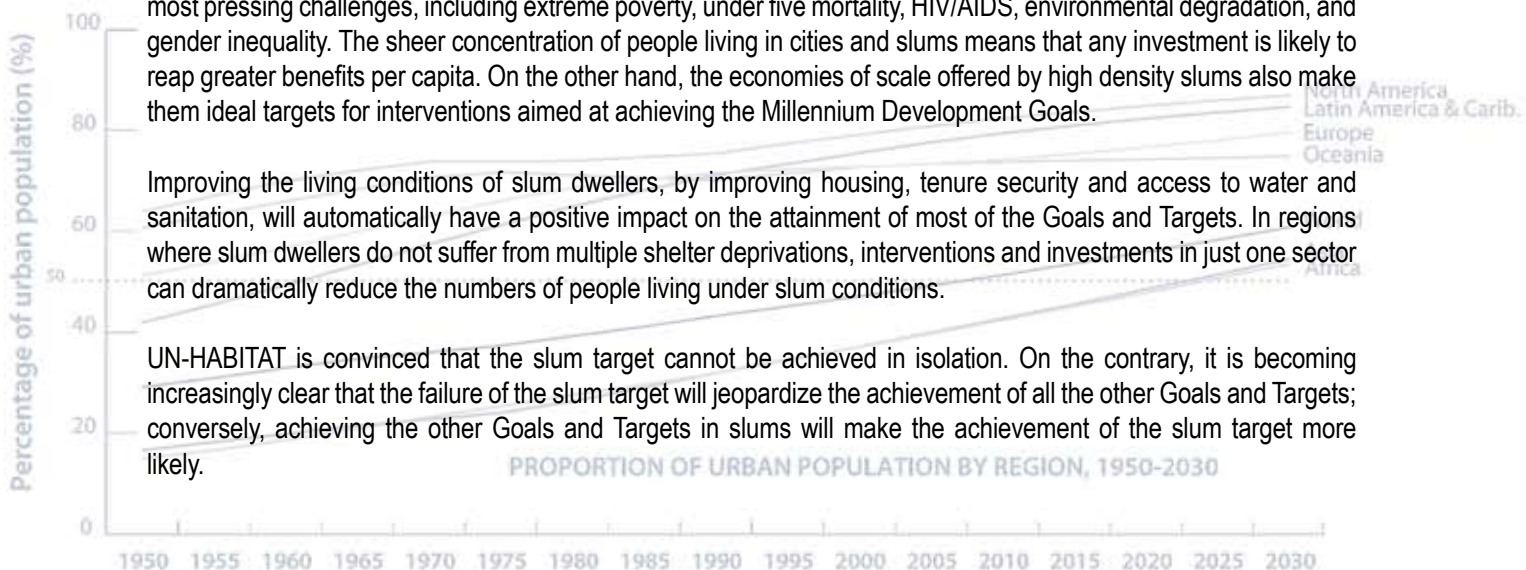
most pressing challenges, including extreme poverty, under five mortality, HIV/AIDS, environmental degradation, and gender inequality. The sheer concentration of people living in cities and slums means that any investment is likely to reap greater benefits per capita. On the other hand, the economies of scale offered by high density slums also make them ideal targets for interventions aimed at achieving the Millennium Development Goals.

Improving the living conditions of slum dwellers, by improving housing, tenure security and access to water and sanitation, will automatically have a positive impact on the attainment of most of the Goals and Targets. In regions where slum dwellers do not suffer from multiple shelter deprivations, interventions and investments in just one sector can dramatically reduce the numbers of people living under slum conditions.

UN-HABITAT is convinced that the slum target cannot be achieved in isolation. On the contrary, it is becoming increasingly clear that the failure of the slum target will jeopardize the achievement of all the other Goals and Targets; conversely, achieving the other Goals and Targets in slums will make the achievement of the slum target more likely.

North America
Latin America & Carib.
Europe
Oceania
Africa

Percentage of urban population (%)
100
80
60
50
40
20
0

PROPORTION OF URBAN POPULATION BY REGION, 1950-2030

1950 1955 1960 1965 1970 1975 1980 1985 1990 1995 2000 2005 2010 2015 2020 2025 2030